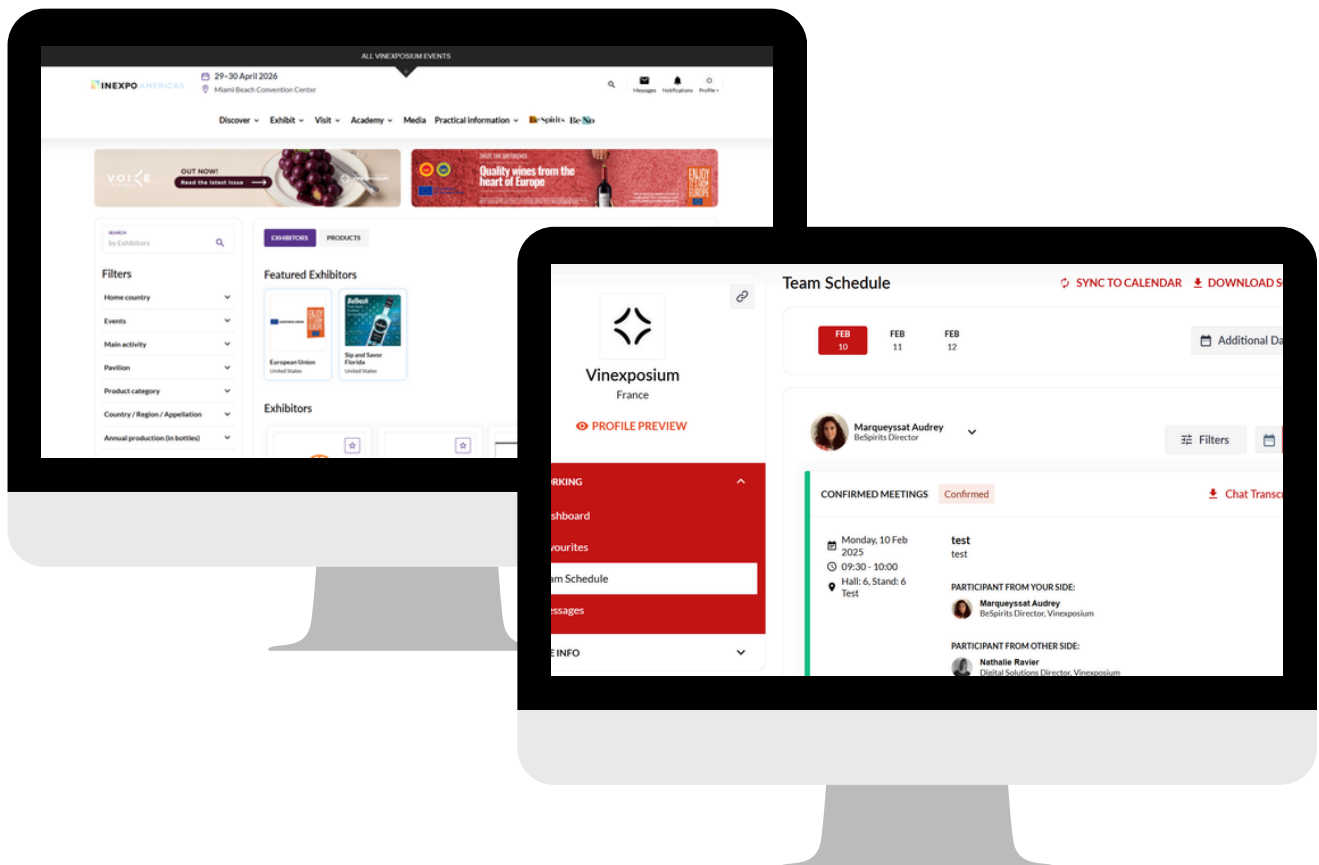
ALL VINEXPOSIUM EVENTS

INEXPO AMERICAS

29–30 April 2026
Miami Beach Convention Center

Messages Notifications Profile

Discover Exhibit Visit Academy Media Practical information BeSpirits BeNo

VOICE
OUT NOW!
Read the latest issue

Quality wines from the heart of Europe

ENJOY IT'S FROM EUROPE

SEARCH
by Exhibitors

Filters

Home country
Events
Main activity
Pavilion
Product category
Country / Region / Appellation
Annual production (in bottles)

EXHIBITORS PRODUCTS

Featured Exhibitors

European Union
United States

Sip and Savor Florida
United States

Exhibitors

Vinexposium
France

PROFILE PREVIEW

RKING
shboard
vourites
am Schedule
ssages
E INFO

Team Schedule

SYNC TO CALENDAR
DOWNLOAD S

FEB 10
FEB 11
FEB 12

Additional Da

Marqueyssat Audrey
BeSpirits Director

Filters

CONFIRMED MEETINGS Confirmed

Chat Transc

Monday, 10 Feb 2025
09:30 - 10:00
Hall: 6, Stand: 6
Test

test
test

PARTICIPANT FROM YOUR SIDE:
Marqueyssat Audrey
BeSpirits Director, Vinexposium

PARTICIPANT FROM OTHER SIDE:
Nathalie Ravier
Digital Solutions Director, Vinexposium